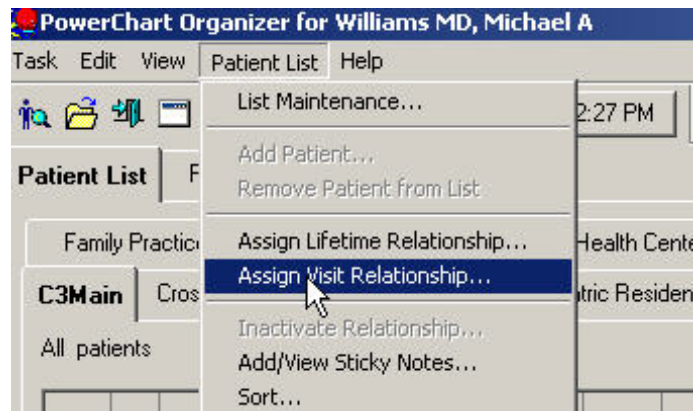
PowerChart Organizer for Williams MD, Michael A

Task Edit View Patient List Help

2:27 PM

Patient List F

Family Practic

Health Cente

C3Main Cros

tric Residen

All patients

List Maintenance...

Add Patient...

Remove Patient from List

Assign Lifetime Relationship...

Assign Visit Relationship...

Inactivate Relationship...

Add/View Sticky Notes...

Sort...